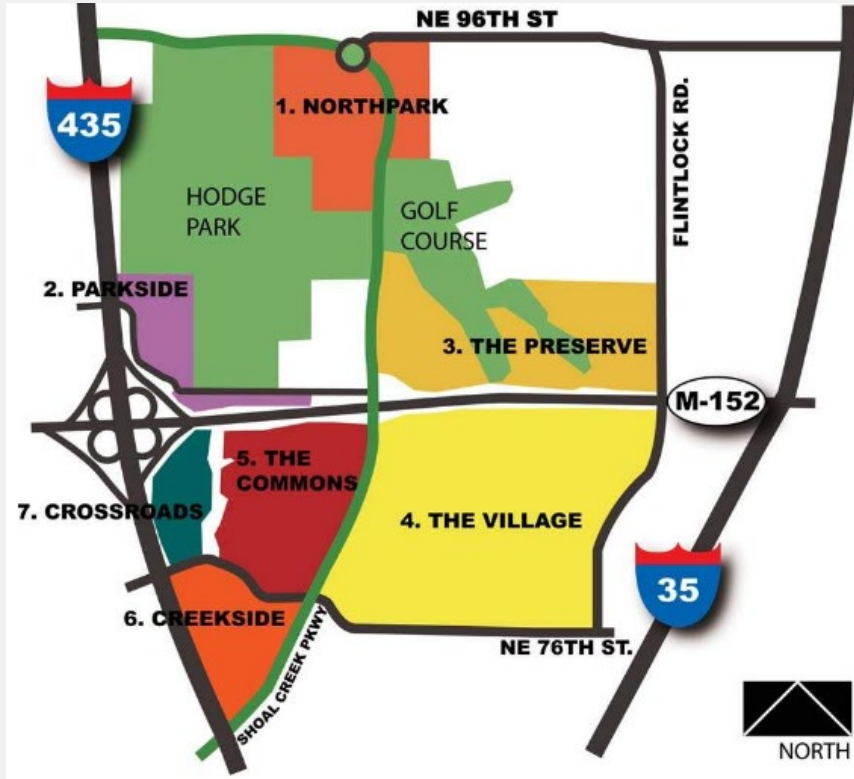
NE 96TH ST

435

1. NORTHPARK

FLINTLOCK RD.

HODGE PARK

GOLF COURSE

2. PARKSIDE

3. THE PRESERVE

M-152

5. THE COMMONS

7. CROSSROADS

4. THE VILLAGE

35

6. CREEKSIDE

SHOAL CREEK PKWY

NE 76TH ST.

NORTH